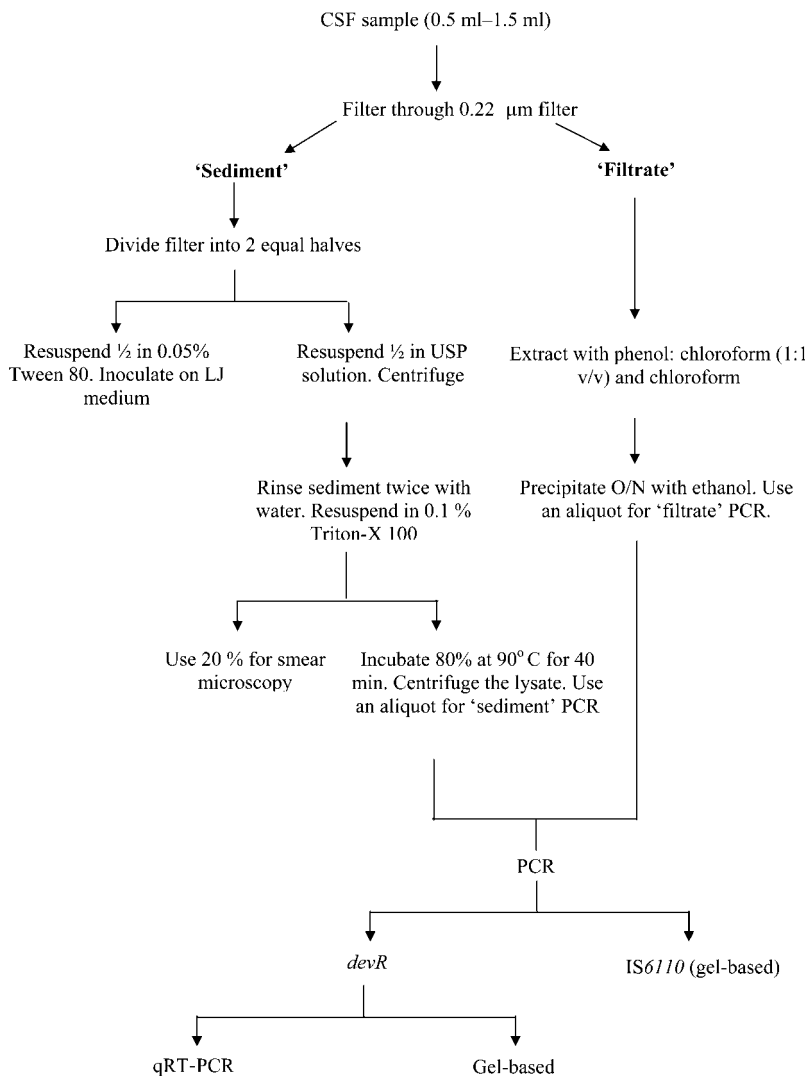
CSF sample (0.5 ml–1.5 ml)

Filter through 0.22 µm filter

'Sediment'

'Filtrate'

Divide filter into 2 equal halves

Resuspend ½ in 0.05% Tween 80. Inoculate on LJ medium

Resuspend ½ in USP solution. Centrifuge

Extract with phenol: chloroform (1:1 v/v) and chloroform

Rinse sediment twice with water. Resuspend in 0.1 % Triton-X 100

Precipitate O/N with ethanol. Use an aliquot for 'filtrate' PCR.

Use 20 % for smear microscopy

Incubate 80% at 90$^{o}$ C for 40 min. Centrifuge the lysate. Use an aliquot for 'sediment' PCR

PCR

devR

IS6110 (gel-based)

qRT-PCR

Gel-based